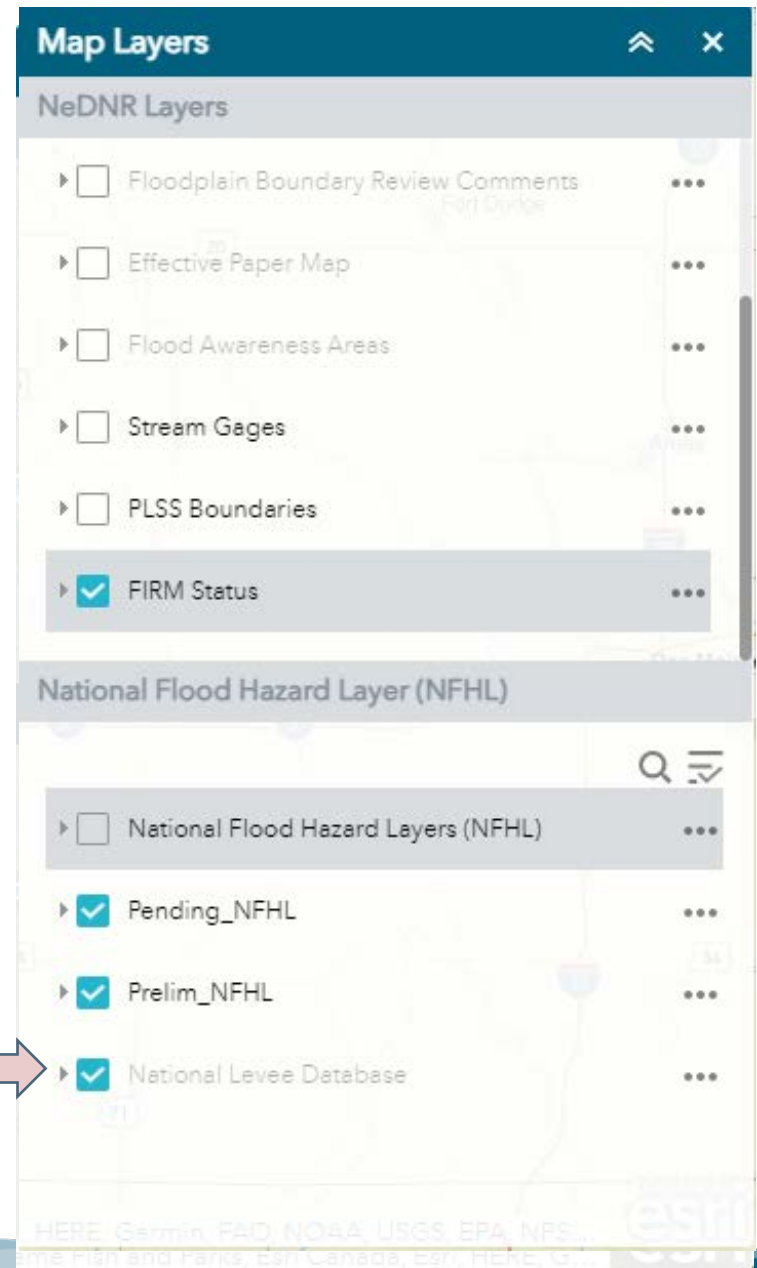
Map Layers

NeDNR Layers

Floodplain Boundary Review Comments

Effective Paper Map

Flood Awareness Areas

Stream Gages

PLSS Boundaries

FIRM Status

National Flood Hazard Layer (NFHL)

National Flood Hazard Layers (NFHL)

Pending_NFHL

Prelim_NFHL

National Levee Database

HERE, Garmin, FAO, NOAA, USGS, EPA, NPS...
me Fish and Parks, Esri Canada, Esri, HERE, G...

esri